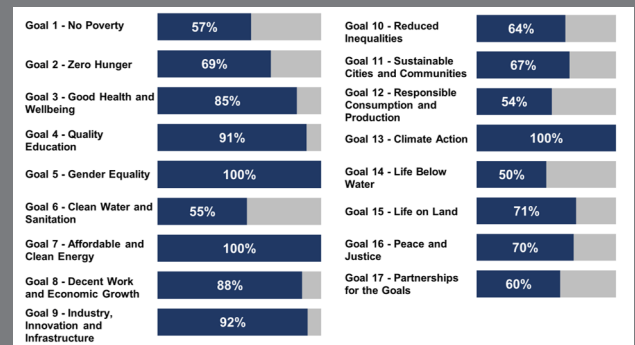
Goal 1 - No Poverty 57%

Goal 2 - Zero Hunger 69%

Goal 3 - Good Health and Wellbeing 85%

Goal 4 - Quality Education 91%

Goal 5 - Gender Equality 100%

Goal 6 - Clean Water and Sanitation 55%

Goal 7 - Affordable and Clean Energy 100%

Goal 8 - Decent Work and Economic Growth 88%

Goal 9 - Industry, Innovation and Infrastructure 92%

Goal 10 - Reduced Inequalities 64%

Goal 11 - Sustainable Cities and Communities 67%

Goal 12 - Responsible Consumption and Production 54%

Goal 13 - Climate Action 100%

Goal 14 - Life Below Water 50%

Goal 15 - Life on Land 71%

Goal 16 - Peace and Justice 70%

Goal 17 - Partnerships for the Goals 60%